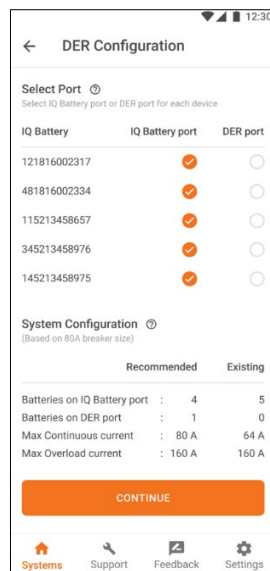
12:30

DER Configuration

Select Port
Select IQ Battery port or DER port for each device

| IQ Battery | IQ Battery port | DER port |
|---|---|---|
| 121816002317 | ✓ | ○ |
| 481816002334 | ✓ | ○ |
| 115213458657 | ✓ | ○ |
| 345213458976 | ✓ | ○ |
| 145213458975 | ✓ | ○ |

System Configuration
(Based on 80A breaker size)

| | | Recommended | Existing |
|---|---|---|---|
| Batteries on IQ Battery port | : | 4 | 5 |
| Batteries on DER port | : | 1 | 0 |
| Max Continuous current | : | 80 A | 64 A |
| Max Overload current | : | 160 A | 160 A |

CONTINUE

Systems Support Feedback Settings